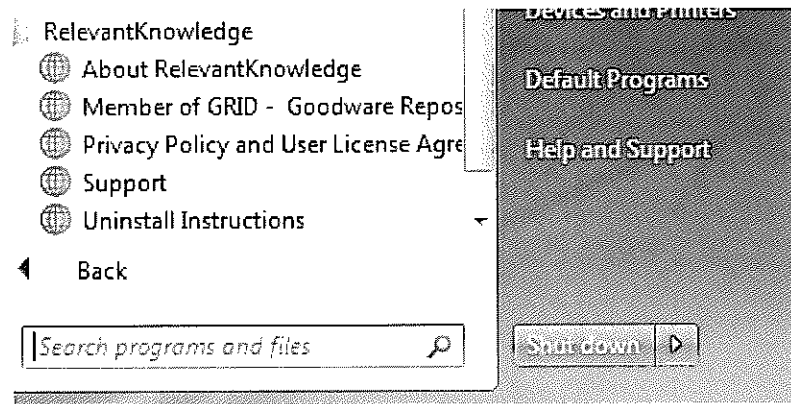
RelevantKnowledge
About RelevantKnowledge
Member of GRID - Goodware Repos
Privacy Policy and User License Agre
Support
Uninstall Instructions
Back
Search programs and files
Devices and Printers
Default Programs
Help and Support
Shut down